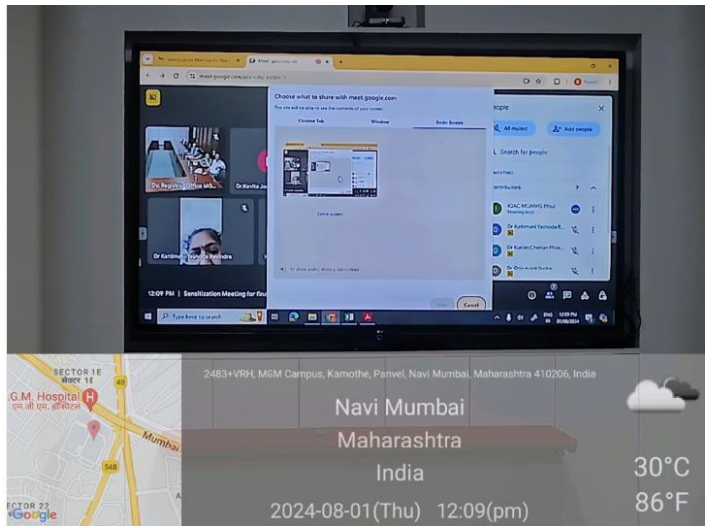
Choose what to share with meet.google.com

The site will be able to see the contents of your screen

Chrome Tab

Window

Entire Screen

Entire screen

People

All muted

Add people

Search for people

Contributors

IQAC MGMIHS (Host)

Dr Kalthmani Yashoda R...

Dr Kavita Chethan Pha...

Dr Registrar Office MG...

Dr Kavita Ja...

Dr Karthmani Yashoda Ravindra

12:09 PM | Sensitization Meeting for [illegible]

Cancel

Type here to search

SECTOR 1E

G.M. Hospital

Mumbai

548

48

ECTOR 22

Google

2483+VRH, MGM Campus, Kamothe, Panvel, Navi Mumbai, Maharashtra 410206, India

Navi Mumbai

Maharashtra

India

2024-08-01(Thu) 12:09(pm)

30°C

86°F